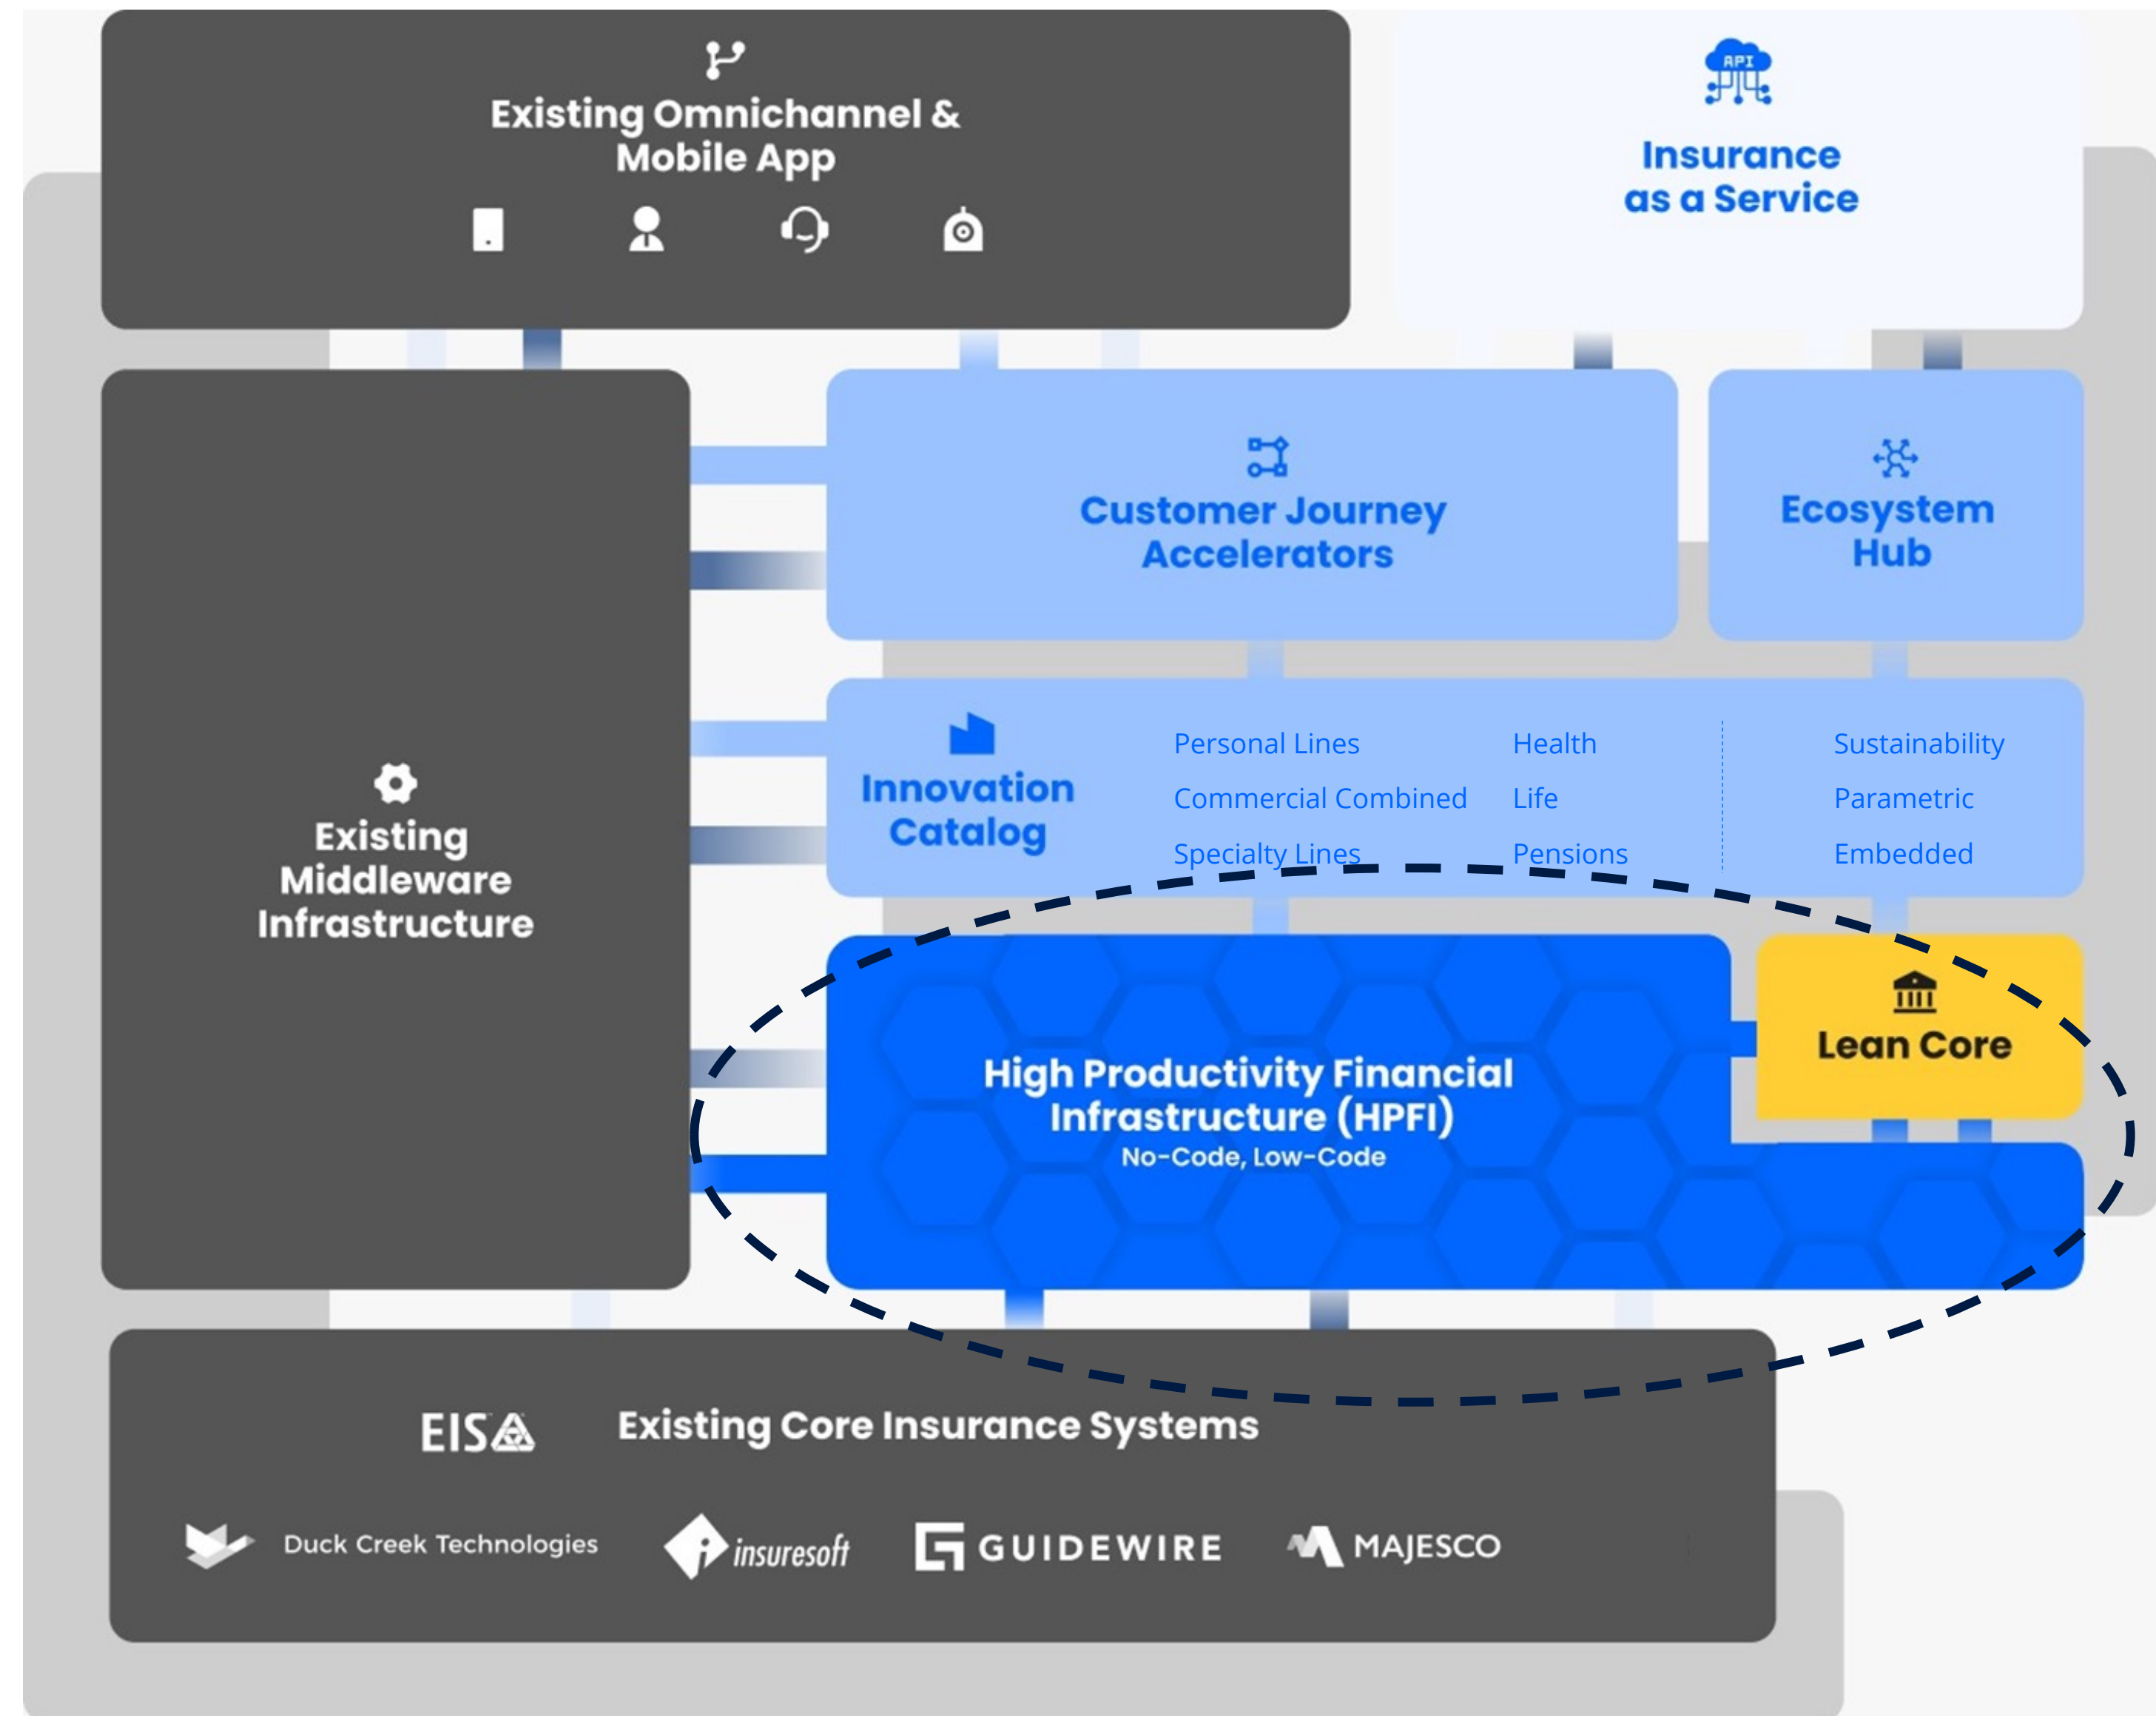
Existing Omnichannel & Mobile App

API

Insurance as a Service

Customer Journey Accelerators

Ecosystem Hub

Existing Middleware Infrastructure

Innovation Catalog

Personal Lines
Commercial Combined
Specialty Lines

Health
Life
Pensions

Sustainability
Parametric
Embedded

High Productivity Financial Infrastructure (HPFI)
No-Code, Low-Code

Lean Core

EIS

Existing Core Insurance Systems

Duck Creek Technologies

insuresoft

GUIDEWIRE

MAJESCO